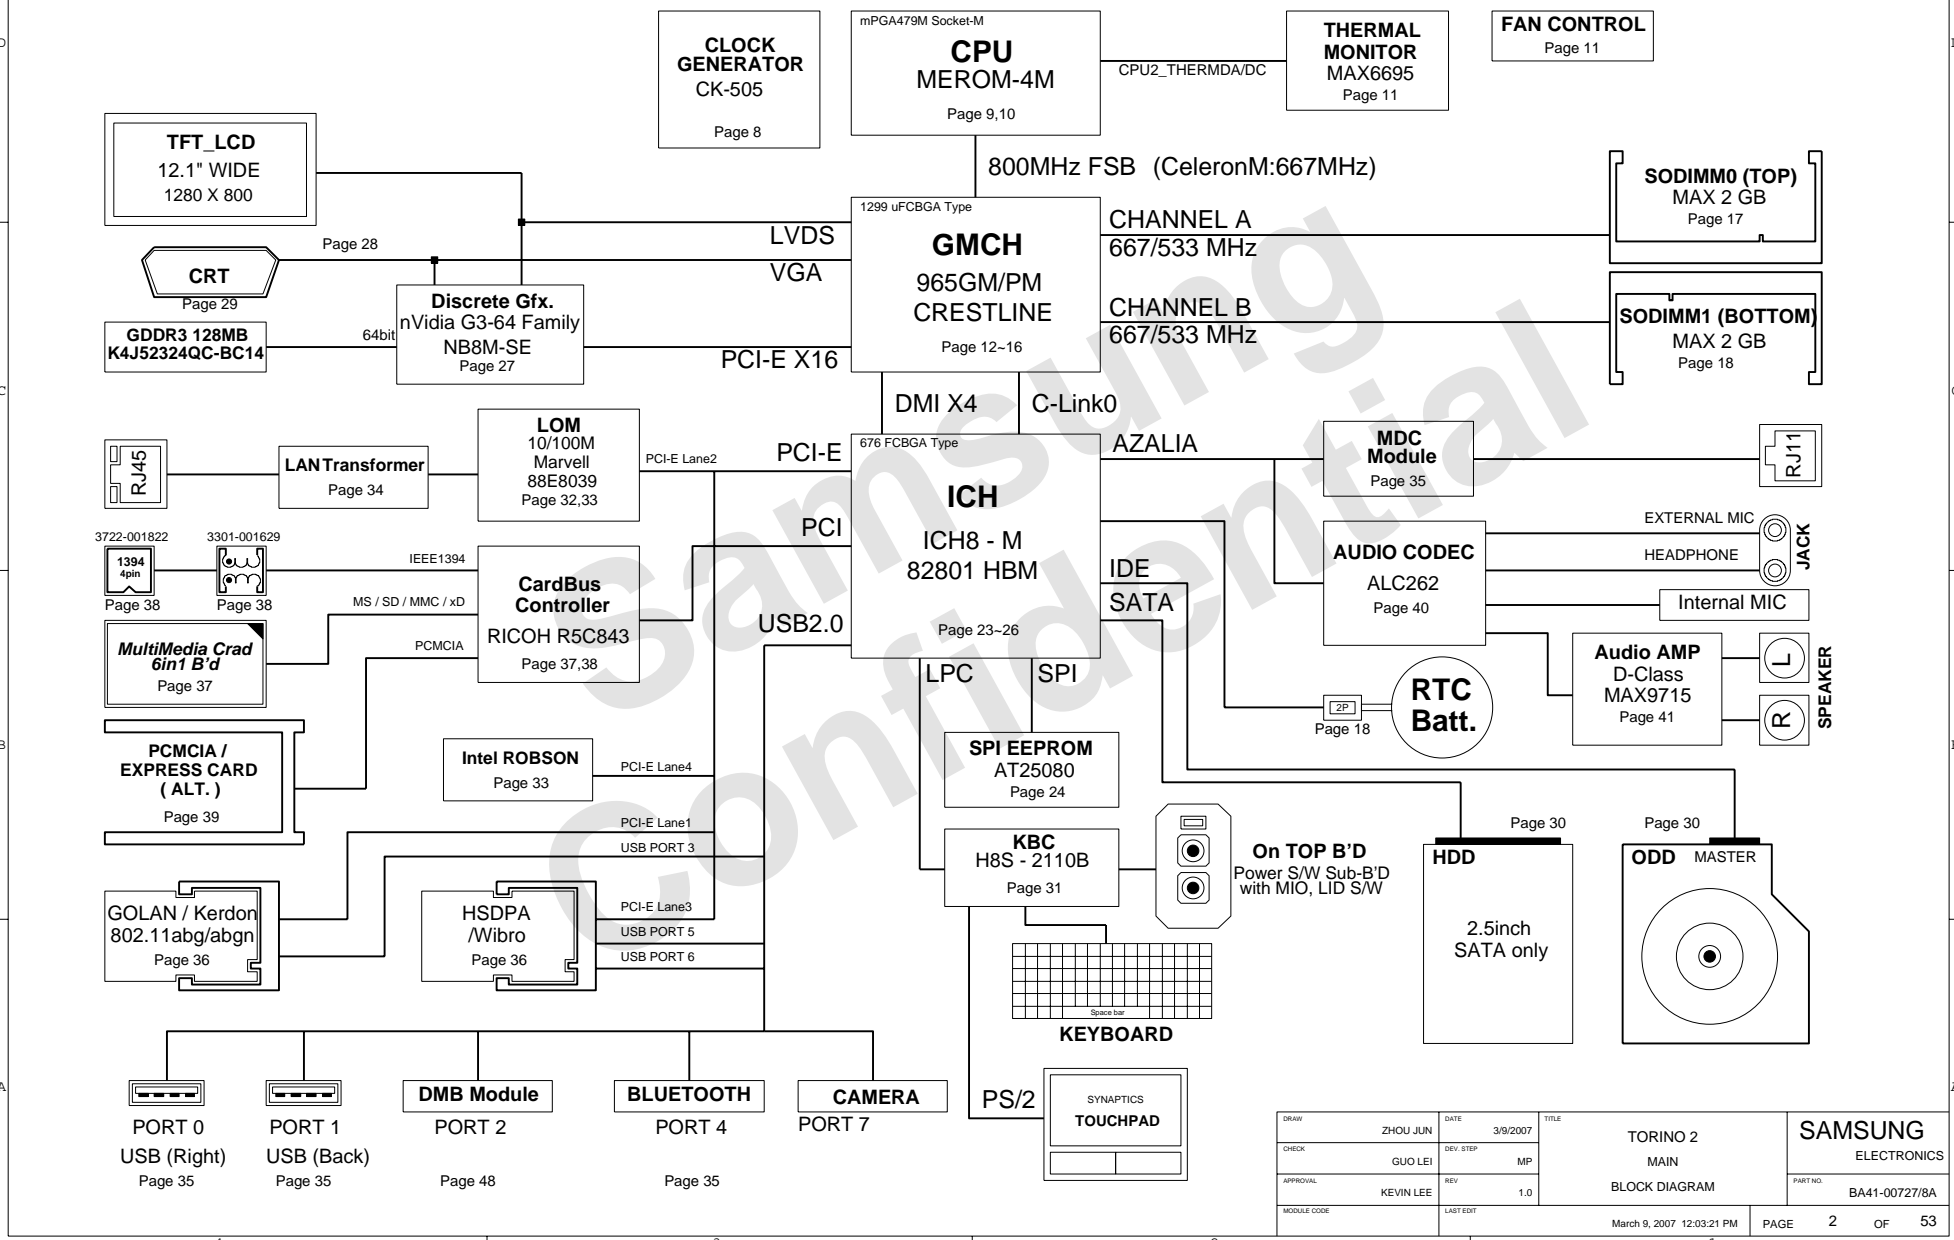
CLOCK GENERATOR
CK-505
Page 8

mPGA479M Socket-M
CPU
MEROM-4M
Page 9,10

CPU2_THERMDA/DC

THERMAL MONITOR
MAX6695
Page 11

FAN CONTROL
Page 11

TFT_LCD
12.1" WIDE
1280 X 800

800MHz FSB (CeleronM:667MHz)

SODIMM0 (TOP)
MAX 2 GB
Page 17

Page 28

CRT
Page 29

LVDS
VGA

1299 uFCBGA Type
GMCH
965GM/PM
CRESTLINE
Page 12~16

CHANNEL A
667/533 MHz

CHANNEL B
667/533 MHz

SODIMM1 (BOTTOM)
MAX 2 GB
Page 18

Discrete Gfx.
nVidia G3-64 Family
NB8M-SE
Page 27

GDDR3 128MB
K4J52324QC-BC14

64bit

PCI-E X16

DMI X4
C-Link0

RJ45

LAN Transformer
Page 34

LOM
10/100M
Marvell
88E8039
Page 32,33

PCI-E Lane2
PCI-E

676 FCBGA Type
ICH
ICH8 - M
82801 HBM
Page 23~26

AZALIA

MDC Module
Page 35

RJ11

3722-001822
3301-001629
1394 4pin
Page 38
Page 38

IEEE1394
MS / SD / MMC / xD
PCMCIA

CardBus Controller
RICOH R5C843
Page 37,38

PCI

IDE
SATA

USB2.0

EXTERNAL MIC
HEADPHONE
JACK

AUDIO CODEC
ALC262
Page 40

Internal MIC

MultiMedia Crad 6in1 B'd
Page 37

Audio AMP
D-Class
MAX9715
Page 41

L
R
SPEAKER

LPC
SPI

2P
Page 18
RTC Batt.

PCMCIA / EXPRESS CARD ( ALT. )
Page 39

Intel ROBSON
Page 33
PCI-E Lane4

SPI EEPROM
AT25080
Page 24

PCI-E Lane1
USB PORT 3

KBC
H8S - 2110B
Page 31

On TOP B'D
Power S/W Sub-B'D with MIO, LID S/W

Page 30
HDD
2.5inch
SATA only

Page 30
ODD
MASTER

GOLAN / Kerdon
802.11abg/abgn
Page 36

HSDPA
/Wibro
Page 36

PCI-E Lane3
USB PORT 5
USB PORT 6

Space bar
KEYBOARD

Samsung Confidential

PORT 0
USB (Right)
Page 35

PORT 1
USB (Back)
Page 35

DMB Module
PORT 2
Page 48

BLUETOOTH
PORT 4
Page 35

CAMERA
PORT 7

PS/2

SYNAPTICS
TOUCHPAD

| DRAW ZHOU JUN | DATE 3/9/2007 | TITLE TORINO 2 MAIN BLOCK DIAGRAM | SAMSUNG ELECTRONICS |
|---|---|---|---|
| CHECK GUO LEI | DEV. STEP MP | | |
| APPROVAL KEVIN LEE | REV 1.0 | | PART NO. BA41-00727/8A |
| MODULE CODE | LAST EDIT | March 9, 2007 12:03:21 PM | PAGE 2 OF 53 |